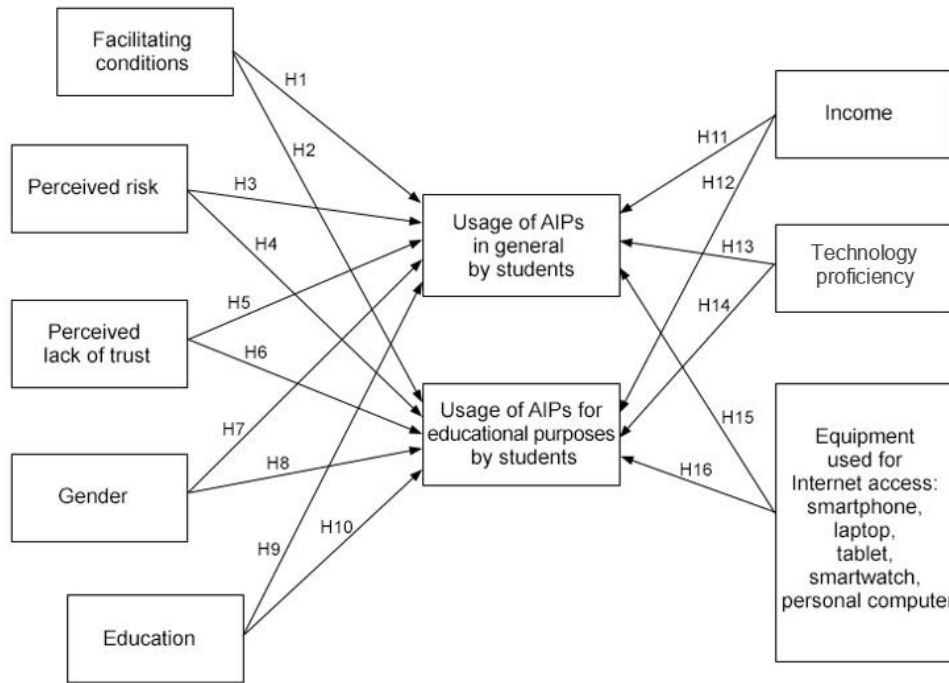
Facilitating conditions

Perceived risk

Perceived lack of trust

Gender

Education

H1

H2

H3

H4

H5

H6

H7

H8

H9

H10

Usage of AIPs in general by students

Usage of AIPs for educational purposes by students

H11

H12

H13

H14

H15

H16

Income

Technology proficiency

Equipment used for Internet access: smartphone, laptop, tablet, smartwatch, personal computer